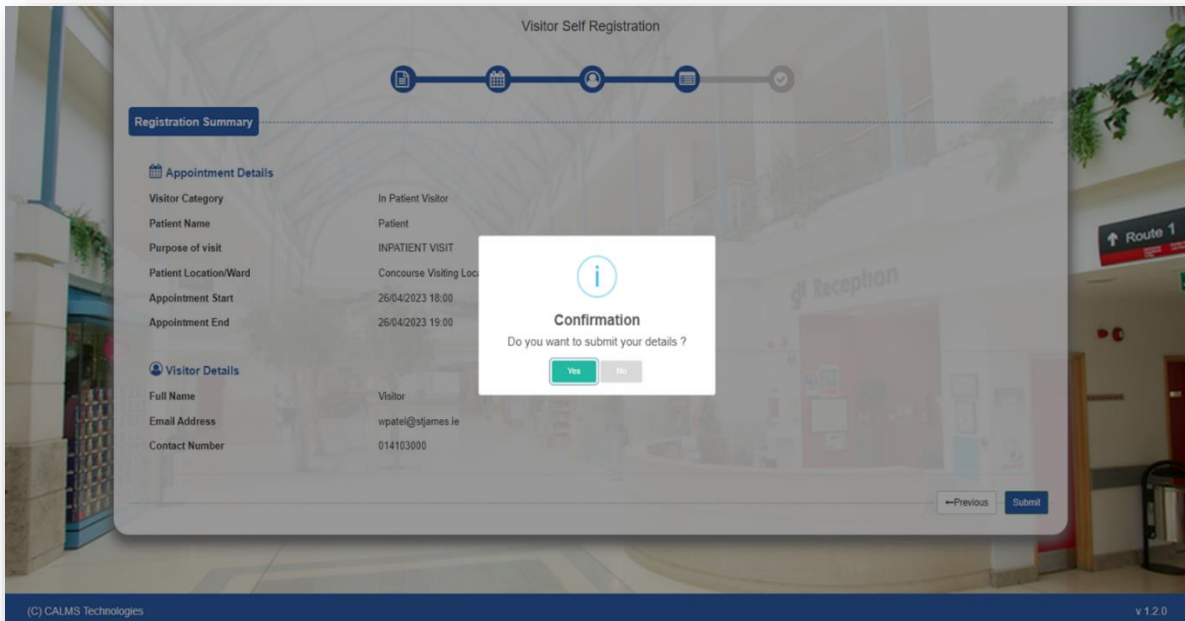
Visitor Self Registration

Registration Summary

Appointment Details

| | |
|---|---|
| Visitor Category | In Patient Visitor |
| Patient Name | Patient |
| Purpose of visit | INPATIENT VISIT |
| Patient Location/Ward | Concourse Visiting Loc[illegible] |
| Appointment Start | 26/04/2023 18:00 |
| Appointment End | 26/04/2023 19:00 |

Visitor Details

| | |
|---|---|
| Full Name | Visitor |
| Email Address | wpatel@stjames.ie |
| Contact Number | 014103000 |

i

Confirmation

Do you want to submit your details ?

Yes No

←Previous Submit

Route 1

Reception

(C) CALMS Technologies

v 1.2.0